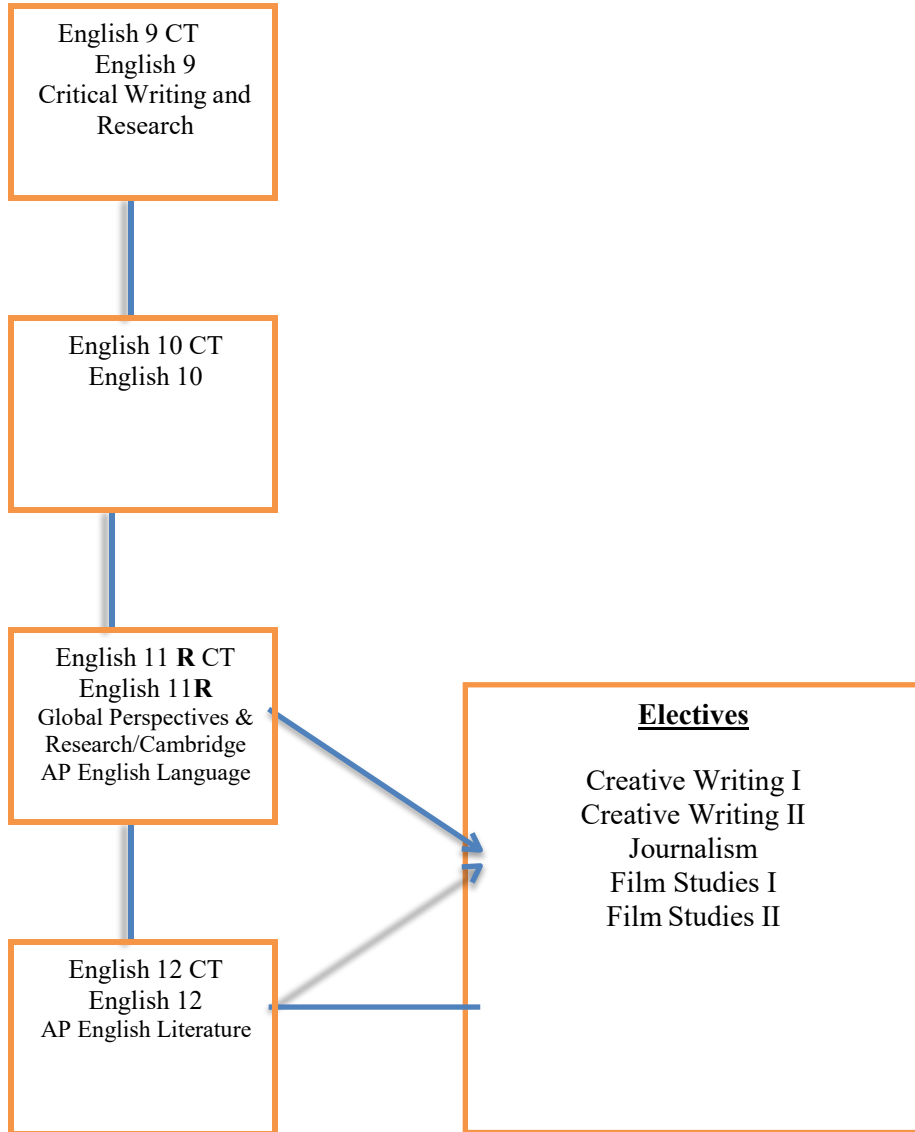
English 9 CT
English 9
Critical Writing and Research

English 10 CT
English 10

English 11 **R** CT
English 11**R**
Global Perspectives & Research/Cambridge
AP English Language

English 12 CT
English 12
AP English Literature

**Electives**

Creative Writing I
Creative Writing II
Journalism
Film Studies I
Film Studies II